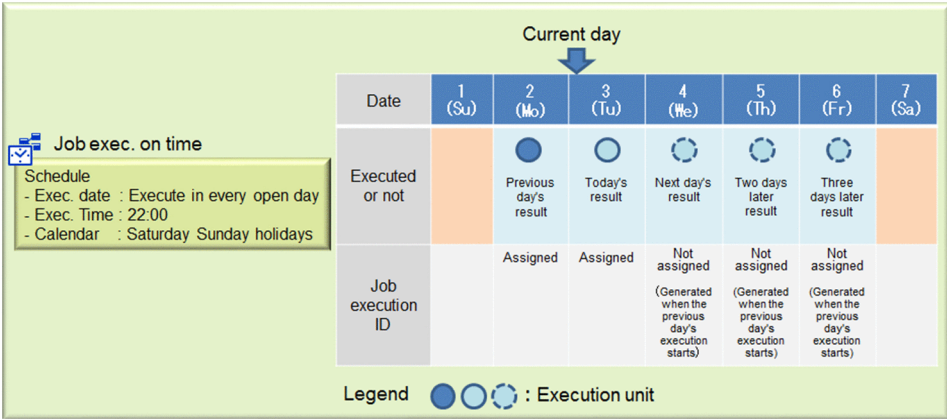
Current day

Job exec. on time

Schedule
- Exec. date : Execute in every open day
- Exec. Time : 22:00
- Calendar : Saturday Sunday holidays

| Date | 1 (Su) | 2 (Mo) | 3 (Tu) | 4 (We) | 5 (Th) | 6 (Fr) | 7 (Sa) |
|---|---|---|---|---|---|---|---|
| Executed or not | | Previous day's result | Today's result | Next day's result | Two days later result | Three days later result | |
| Job execution ID | | Assigned | Assigned | Not assigned (Generated when the previous day's execution starts) | Not assigned (Generated when the previous day's execution starts) | Not assigned (Generated when the previous day's execution starts) | |

Legend : Execution unit